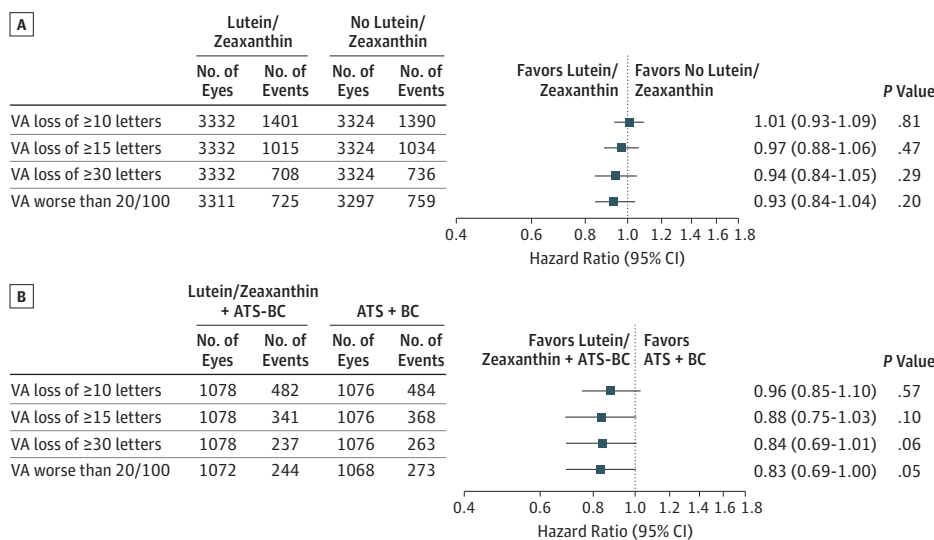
A

| | Lutein/ Zeaxanthin No. of Eyes | Lutein/ Zeaxanthin No. of Events | No Lutein/ Zeaxanthin No. of Eyes | No Lutein/ Zeaxanthin No. of Events | | P Value |
|---|---|---|---|---|---|---|
| VA loss of ≥10 letters | 3332 | 1401 | 3324 | 1390 | 1.01 (0.93-1.09) | .81 |
| VA loss of ≥15 letters | 3332 | 1015 | 3324 | 1034 | 0.97 (0.88-1.06) | .47 |
| VA loss of ≥30 letters | 3332 | 708 | 3324 | 736 | 0.94 (0.84-1.05) | .29 |
| VA worse than 20/100 | 3311 | 725 | 3297 | 759 | 0.93 (0.84-1.04) | .20 |

Favors Lutein/ Zeaxanthin | Favors No Lutein/ Zeaxanthin

0.4 0.6 0.8 1.0 1.2 1.4 1.6 1.8

Hazard Ratio (95% CI)

B

| | Lutein/Zeaxanthin + ATS-BC No. of Eyes | Lutein/Zeaxanthin + ATS-BC No. of Events | ATS + BC No. of Eyes | ATS + BC No. of Events | | P Value |
|---|---|---|---|---|---|---|
| VA loss of ≥10 letters | 1078 | 482 | 1076 | 484 | 0.96 (0.85-1.10) | .57 |
| VA loss of ≥15 letters | 1078 | 341 | 1076 | 368 | 0.88 (0.75-1.03) | .10 |
| VA loss of ≥30 letters | 1078 | 237 | 1076 | 263 | 0.84 (0.69-1.01) | .06 |
| VA worse than 20/100 | 1072 | 244 | 1068 | 273 | 0.83 (0.69-1.00) | .05 |

Favors Lutein/ Zeaxanthin + ATS-BC | Favors ATS + BC

0.4 0.6 0.8 1.0 1.2 1.4 1.6 1.8

Hazard Ratio (95% CI)